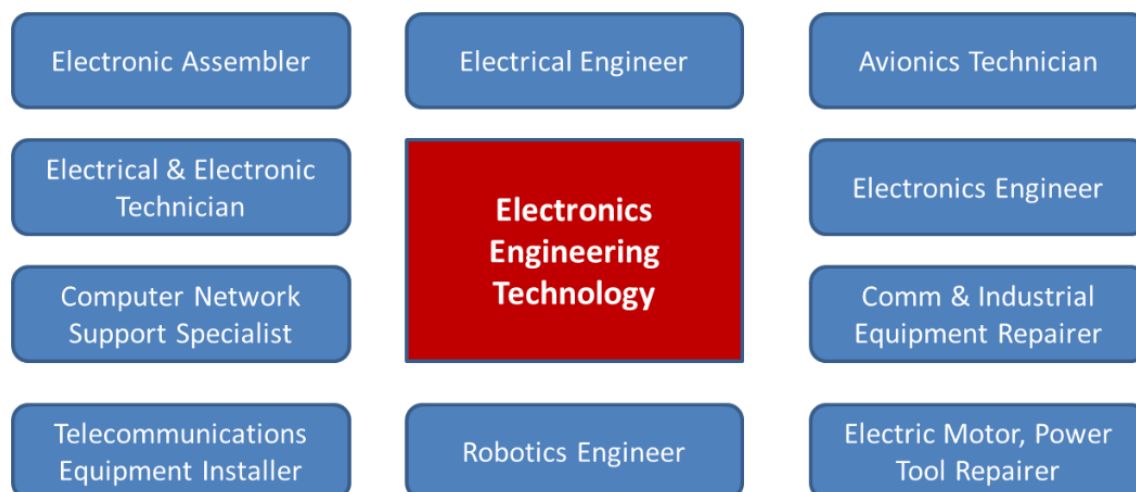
Electronic Assembler

Electrical Engineer

Avionics Technician

Electrical & Electronic Technician

Electronics Engineering Technology

Electronics Engineer

Computer Network Support Specialist

Comm & Industrial Equipment Repairer

Telecommunications Equipment Installer

Robotics Engineer

Electric Motor, Power Tool Repairer